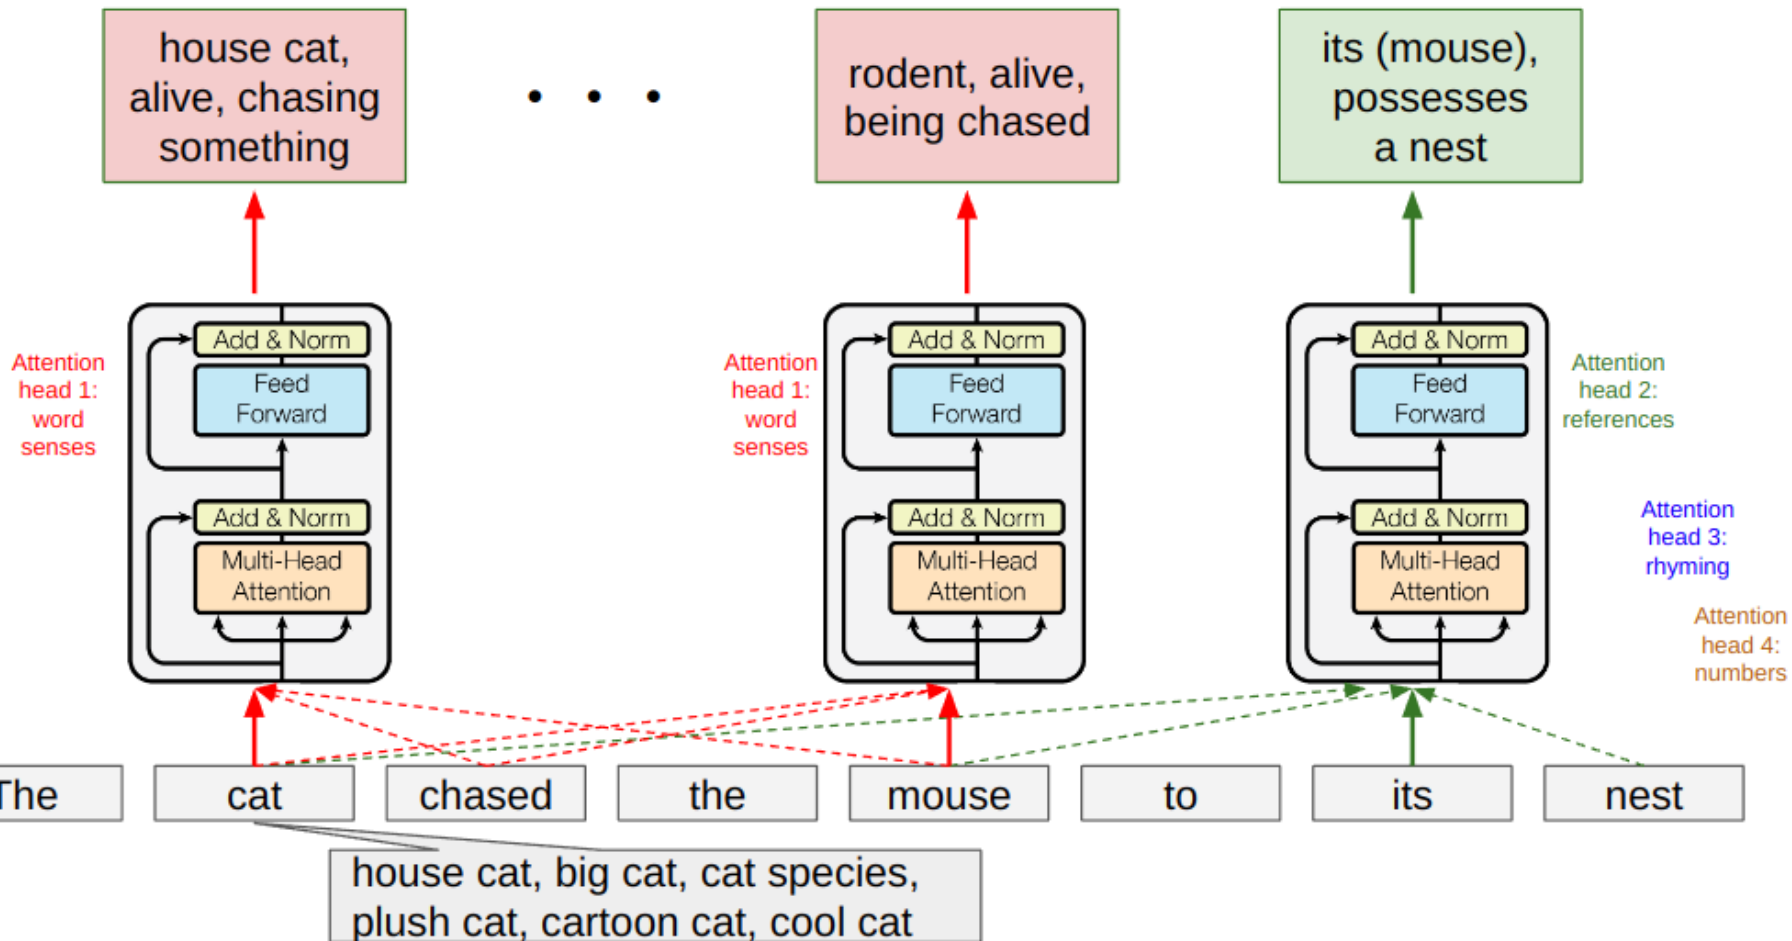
house cat, alive, chasing something

. . .

rodent, alive, being chased

its (mouse), possesses a nest

Attention head 1: word senses

Add & Norm
Feed Forward
Add & Norm
Multi-Head Attention

Attention head 1: word senses

Add & Norm
Feed Forward
Add & Norm
Multi-Head Attention

Add & Norm
Feed Forward
Add & Norm
Multi-Head Attention

Attention head 2: references

Attention head 3: rhyming

Attention head 4: numbers

The | cat | chased | the | mouse | to | its | nest

house cat, big cat, cat species, plush cat, cartoon cat, cool cat